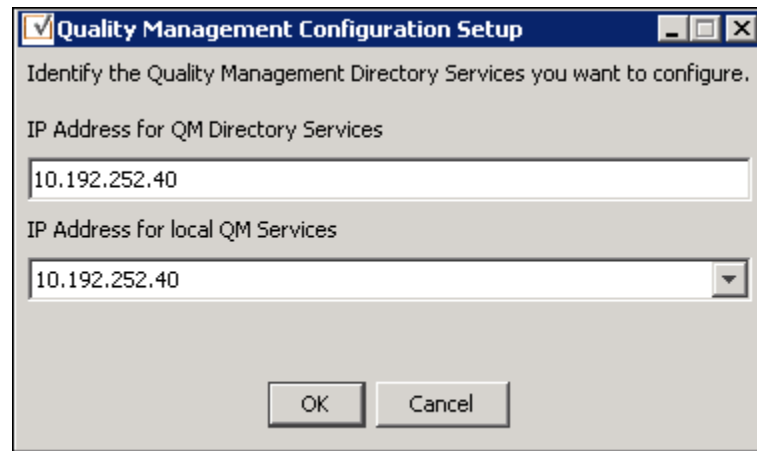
Quality Management Configuration Setup

Identify the Quality Management Directory Services you want to configure.

IP Address for QM Directory Services

10.192.252.40

IP Address for local QM Services

10.192.252.40

OK

Cancel